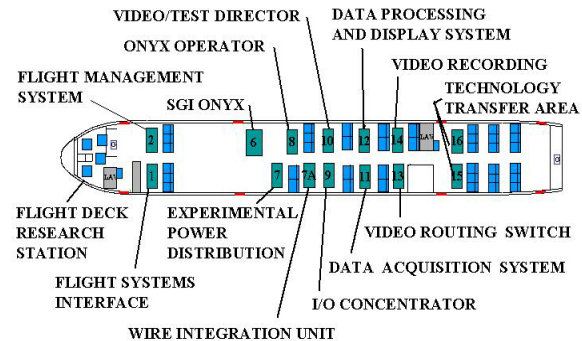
VIDEO/TEST DIRECTOR
DATA PROCESSING AND DISPLAY SYSTEM
ONYX OPERATOR
VIDEO RECORDING
FLIGHT MANAGEMENT SYSTEM
TECHNOLOGY TRANSFER AREA
SGI ONYX

2
6
8
10
12
14
LAV
16
LAV
1
7
7A
9
11
13
15

FLIGHT DECK RESEARCH STATION
EXPERIMENTAL POWER DISTRIBUTION
VIDEO ROUTING SWITCH
DATA ACQUISITION SYSTEM
FLIGHT SYSTEMS INTERFACE
I/O CONCENTRATOR
WIRE INTEGRATION UNIT